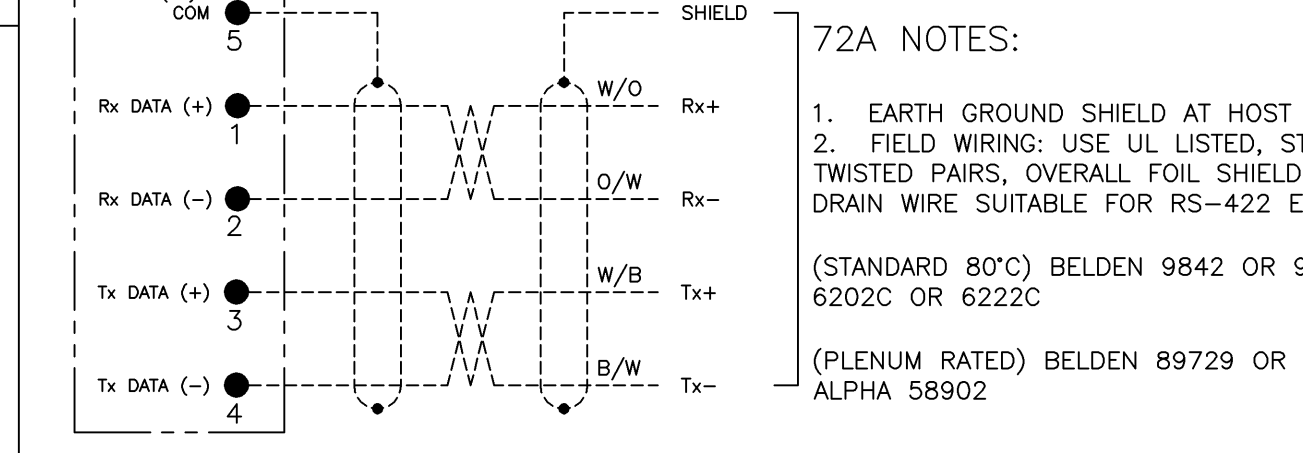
COM
5

Rx DATA (+)
1

Rx DATA (–)
2

Tx DATA (+)
3

Tx DATA (–)
4

SHIELD

W/O
Rx+

O/W
Rx–

W/B
Tx+

B/W
Tx–

72A NOTES:

1. EARTH GROUND SHIELD AT HOST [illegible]
2. FIELD WIRING: USE UL LISTED, ST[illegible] TWISTED PAIRS, OVERALL FOIL SHIELD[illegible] DRAIN WIRE SUITABLE FOR RS–422 E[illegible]

(STANDARD 80°C) BELDEN 9842 OR 9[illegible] 6202C OR 6222C

(PLENUM RATED) BELDEN 89729 OR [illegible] ALPHA 58902